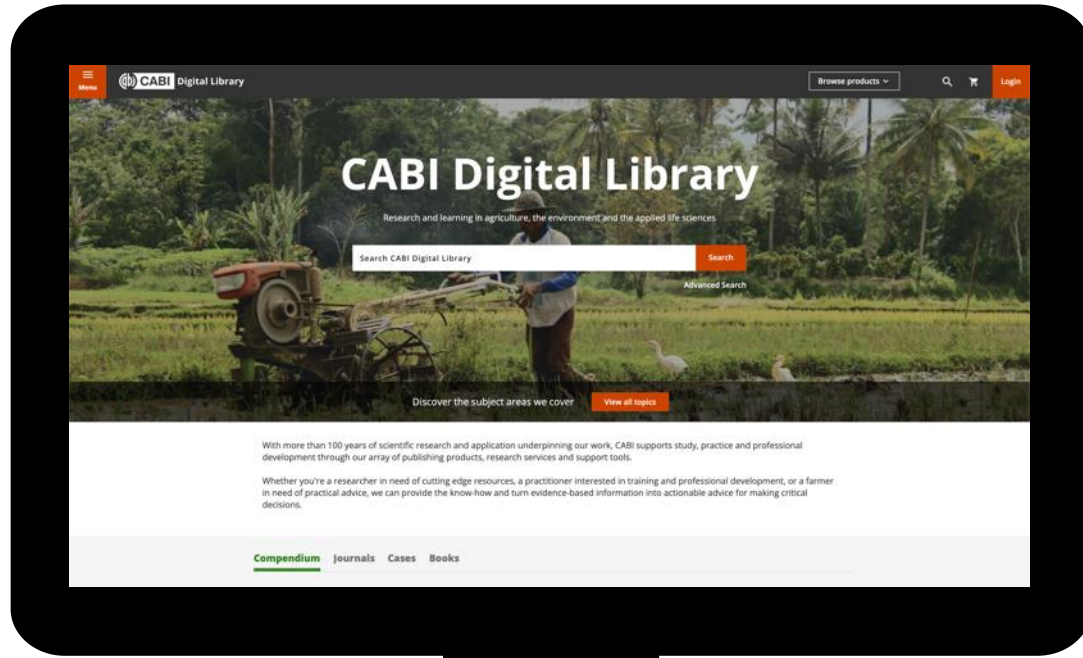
Menu

CABI Digital Library

Browse products

Login

CABI Digital Library

Research and learning in agriculture, the environment and the applied life sciences

Search CABI Digital Library

Search

Advanced Search

Discover the subject areas we cover

View all topics

With more than 100 years of scientific research and application underpinning our work, CABI supports study, practice and professional development through our array of publishing products, research services and support tools.

Whether you're a researcher in need of cutting edge resources, a practitioner interested in training and professional development, or a farmer in need of practical advice, we can provide the know-how and turn evidence-based information into actionable advice for making critical decisions.

Compendium Journals Cases Books